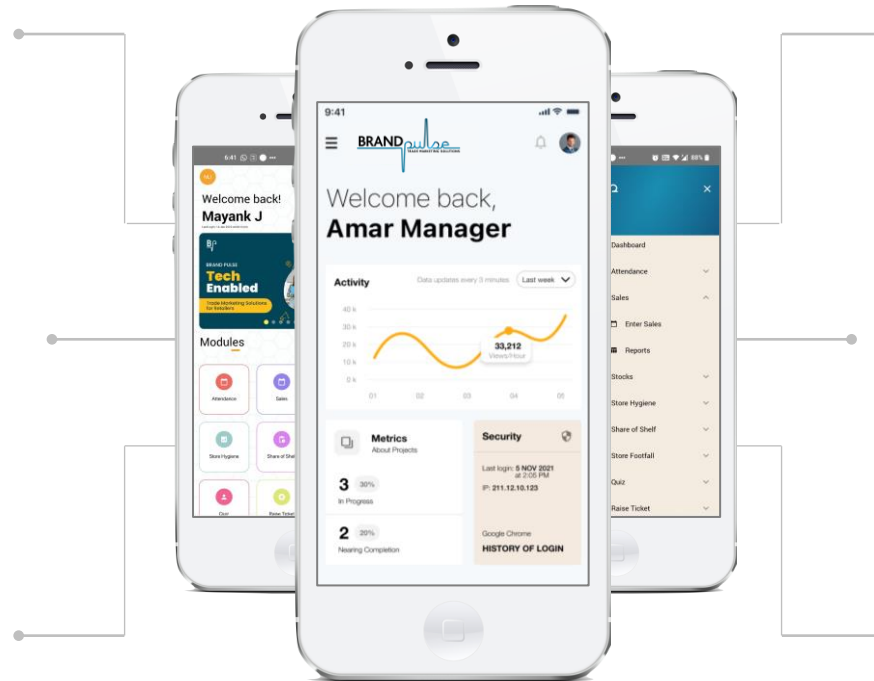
6:41

Welcome back!
Mayank J

BRAND PULSE
Tech Enabled
Trade Marketing Solutions for Retailers

Modules

Attendance
Sales
Store Hygiene
Share of Shelf
Quiz
Raise Ticket

9:41

BRAND pulse
TRADE MARKETING SOLUTIONS

Welcome back,
Amar Manager

Activity
Data updates every 3 minutes
Last week

40 k
30 k
20 k
10 k
0 k

33,212
Views/Hour

01
02
03
04
05

Metrics
About Projects

3
30%
In Progress

2
20%
Nearing Completion

Security

Last login: 5 NOV 2021 at 2:05 PM
IP: 211.12.10.123

Google Chrome
HISTORY OF LOGIN

88%

Dashboard
Attendance
Sales
Enter Sales
Reports
Stocks
Store Hygiene
Share of Shelf
Store Footfall
Quiz
Raise Ticket